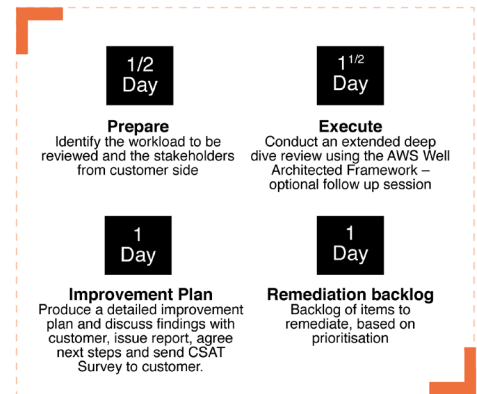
1/2 Day

Prepare
Identify the workload to be reviewed and the stakeholders from customer side

$1^{1/2}$ Day

Execute
Conduct an extended deep dive review using the AWS Well Architected Framework – optional follow up session

1 Day

Improvement Plan
Produce a detailed improvement plan and discuss findings with customer, issue report, agree next steps and send CSAT Survey to customer.

1 Day

Remediation backlog
Backlog of items to remediate, based on prioritisation